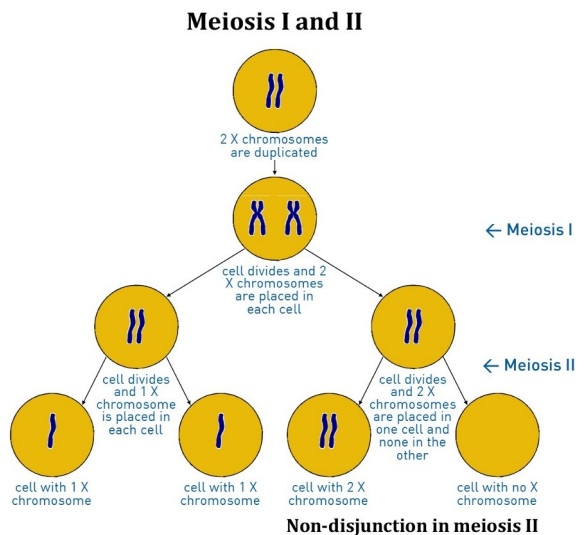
Meiosis I and II

2 X chromosomes are duplicated

← Meiosis I

cell divides and 2 X chromosomes are placed in each cell

← Meiosis II

cell divides and 1 X chromosome is placed in each cell

cell divides and 2 X chromosomes are placed in one cell and none in the other

cell with 1 X chromosome

cell with 1 X chromosome

cell with 2 X chromosome

cell with no X chromosome

Non-disjunction in meiosis II